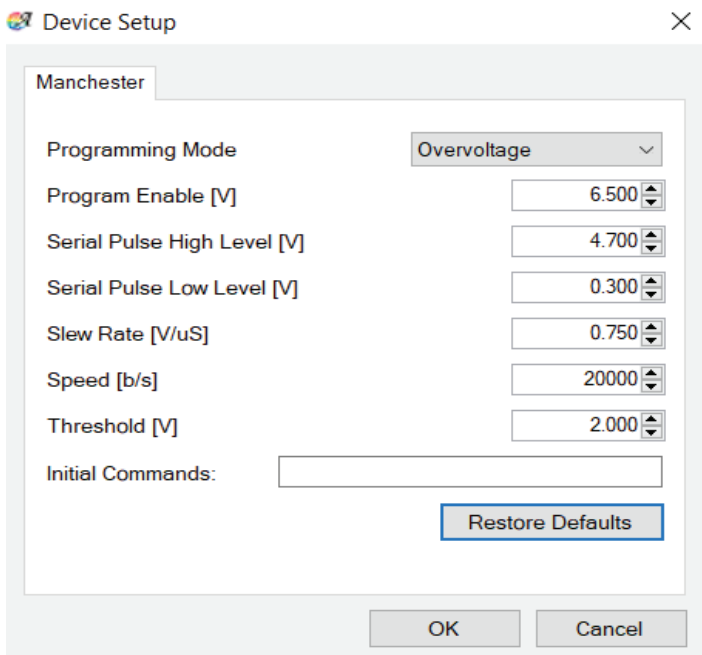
Device Setup

Manchester

Programming Mode Overvoltage

Program Enable [V] 6.500

Serial Pulse High Level [V] 4.700

Serial Pulse Low Level [V] 0.300

Slew Rate [V/uS] 0.750

Speed [b/s] 20000

Threshold [V] 2.000

Initial Commands:

Restore Defaults

OK Cancel